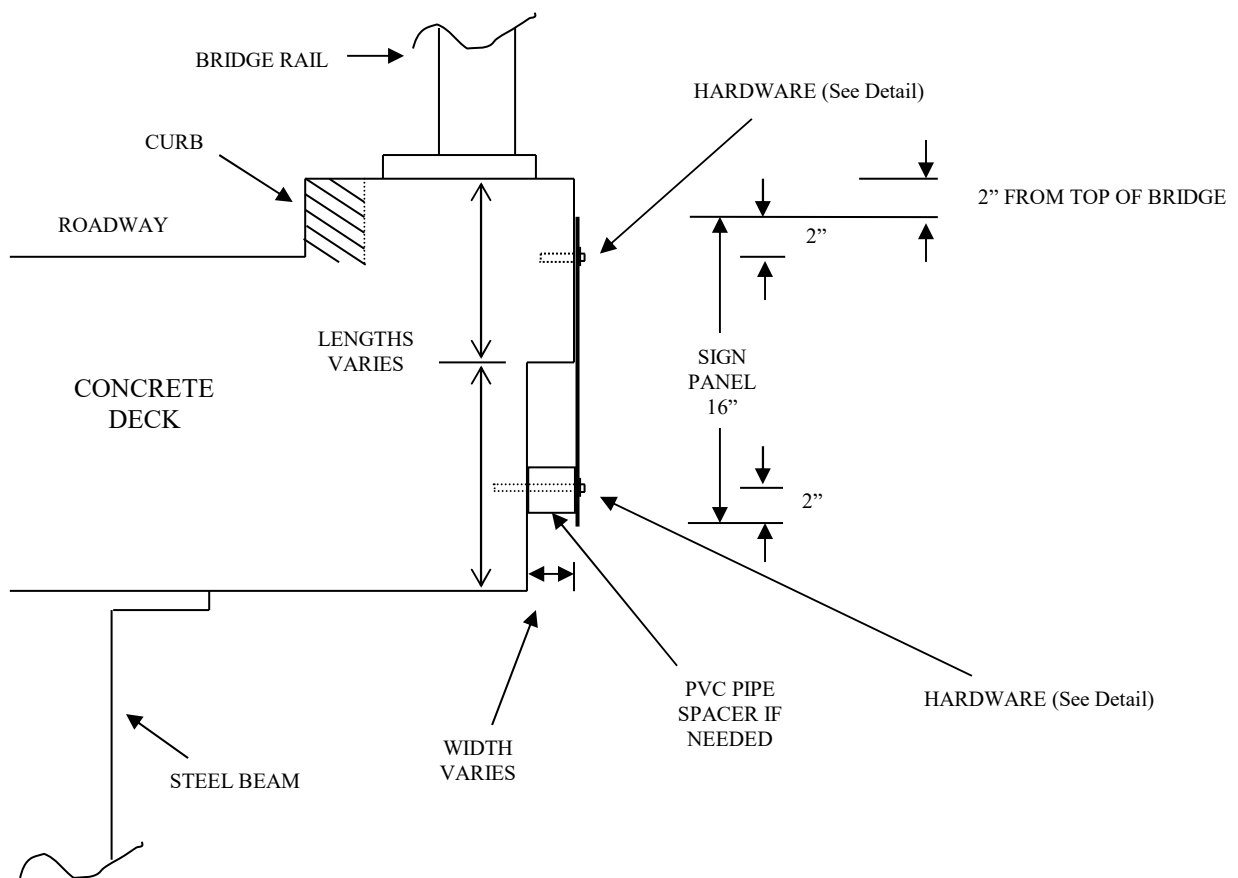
BRIDGE RAIL

HARDWARE (See Detail)

CURB

2" FROM TOP OF BRIDGE

ROADWAY

2"

LENGTHS VARIES

SIGN PANEL 16"

CONCRETE DECK

2"

PVC PIPE SPACER IF NEEDED

HARDWARE (See Detail)

WIDTH VARIES

STEEL BEAM